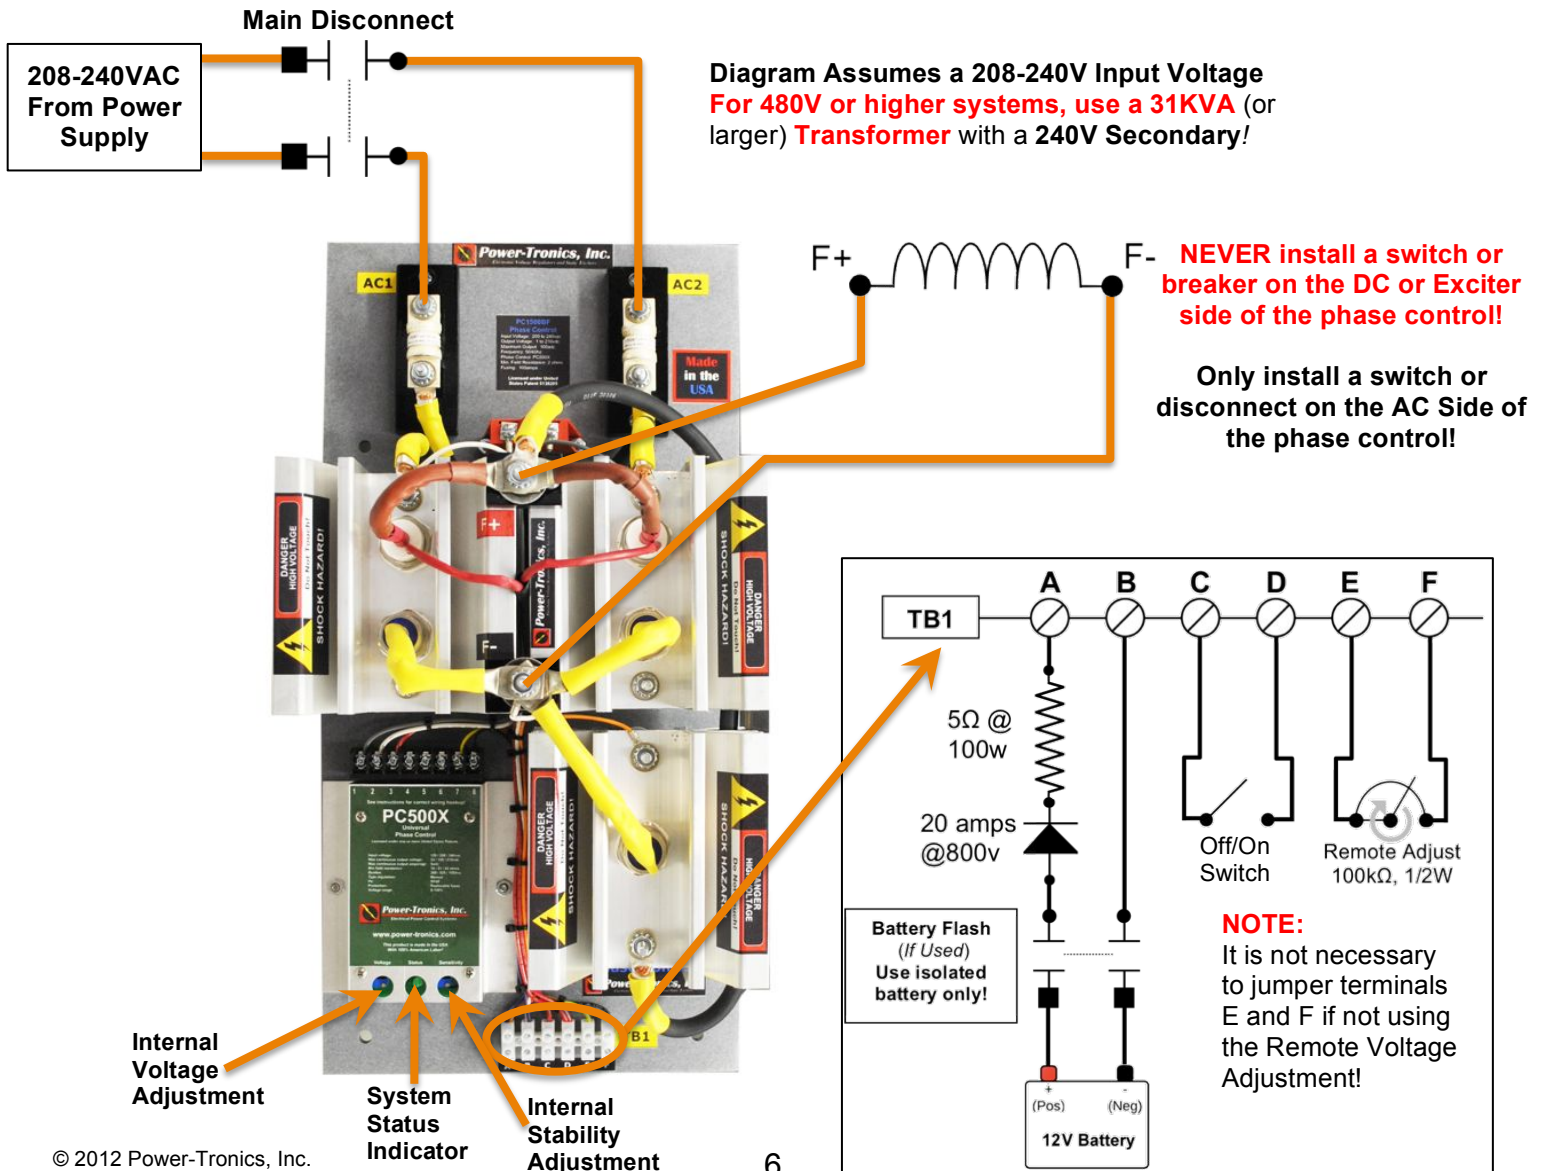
Main Disconnect

208-240VAC From Power Supply

Diagram Assumes a 208-240V Input Voltage
For 480V or higher systems, use a 31KVA (or larger) Transformer with a 240V Secondary!

F+

F-

NEVER install a switch or breaker on the DC or Exciter side of the phase control!

Only install a switch or disconnect on the AC Side of the phase control!

AC1

AC2

Power-Tronics, Inc.

Made in the USA

F+

F-

DANGER HIGH VOLTAGE SHOCK HAZARD!

PC500X

Power-Tronics, Inc.

TB1

TB1

A B C D E F

5Ω @ 100w

20 amps @800v

Off/On Switch

Remote Adjust 100kΩ, 1/2W

Battery Flash (If Used) Use isolated battery only!

NOTE:
It is not necessary to jumper terminals E and F if not using the Remote Voltage Adjustment!

+ (Pos)

- (Neg)

12V Battery

Internal Voltage Adjustment

System Status Indicator

Internal Stability Adjustment

© 2012 Power-Tronics, Inc.

6